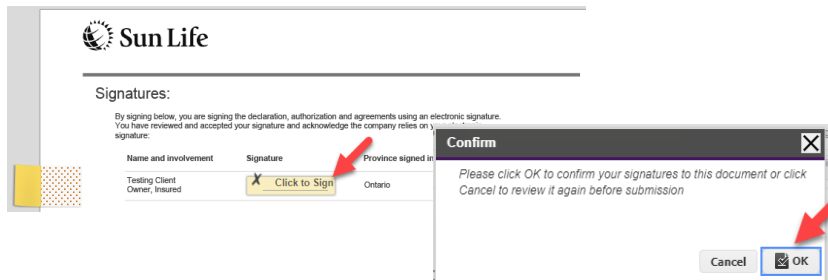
Sun Life

Signatures:

By signing below, you are signing the declaration, authorization and agreements using an electronic signature. You have reviewed and accepted your signature and acknowledge the company relies on y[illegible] signature:

| Name and involvement | Signature | Province signed in |
|---|---|---|
| Testing Client Owner, Insured | Click to Sign | Ontario |

Confirm

Please click OK to confirm your signatures to this document or click Cancel to review it again before submission

Cancel

OK